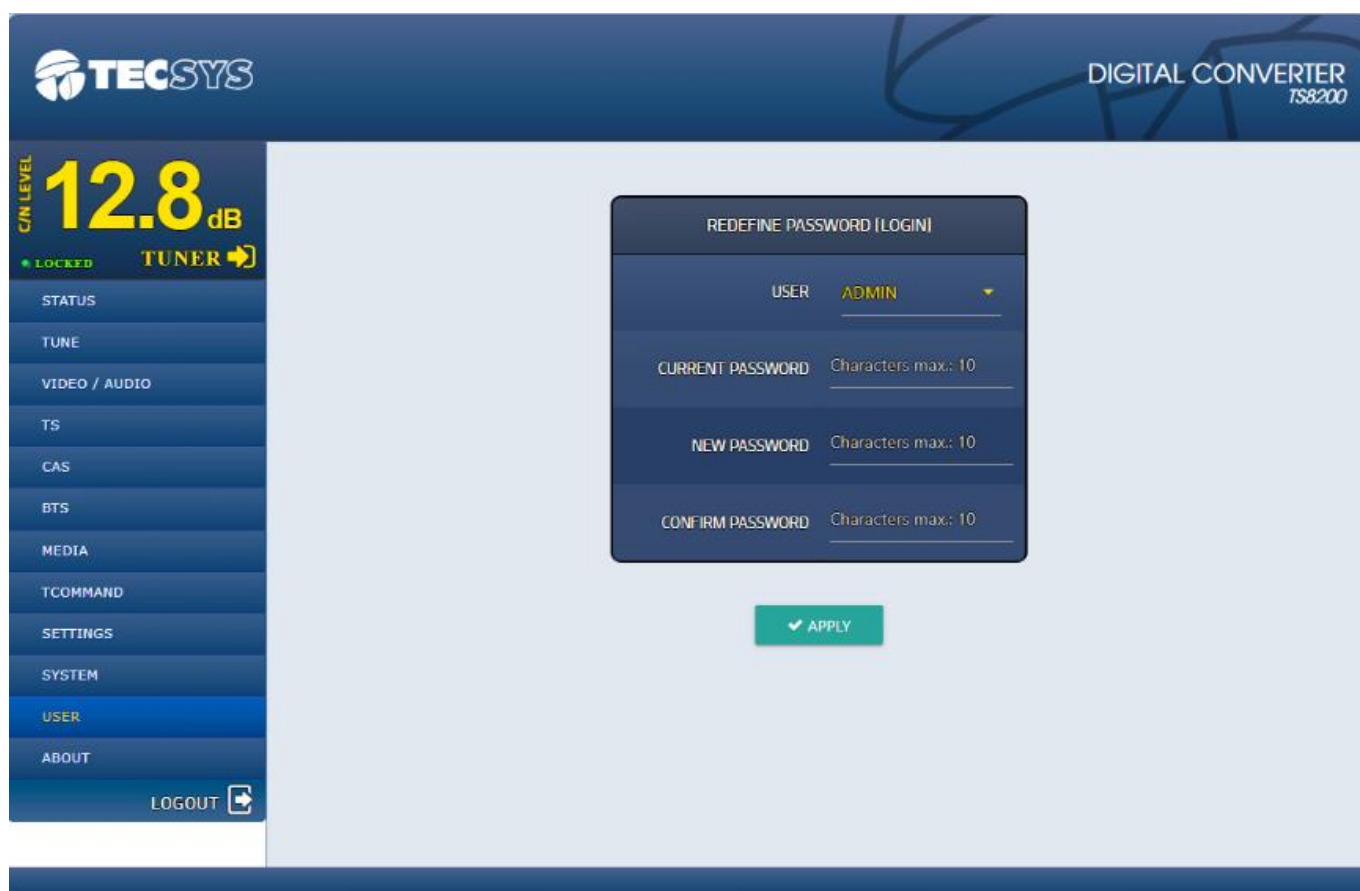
TECSYS

DIGITAL CONVERTER
TS8200

C/N LEVEL
12.8 dB

LOCKED
TUNER

STATUS
TUNE
VIDEO / AUDIO
TS
CAS
BTS
MEDIA
TCOMMAND
SETTINGS
SYSTEM
USER
ABOUT
LOGOUT

REDEFINE PASSWORD [LOGIN]

USER ADMIN

CURRENT PASSWORD Characters max.: 10

NEW PASSWORD Characters max.: 10

CONFIRM PASSWORD Characters max.: 10

APPLY